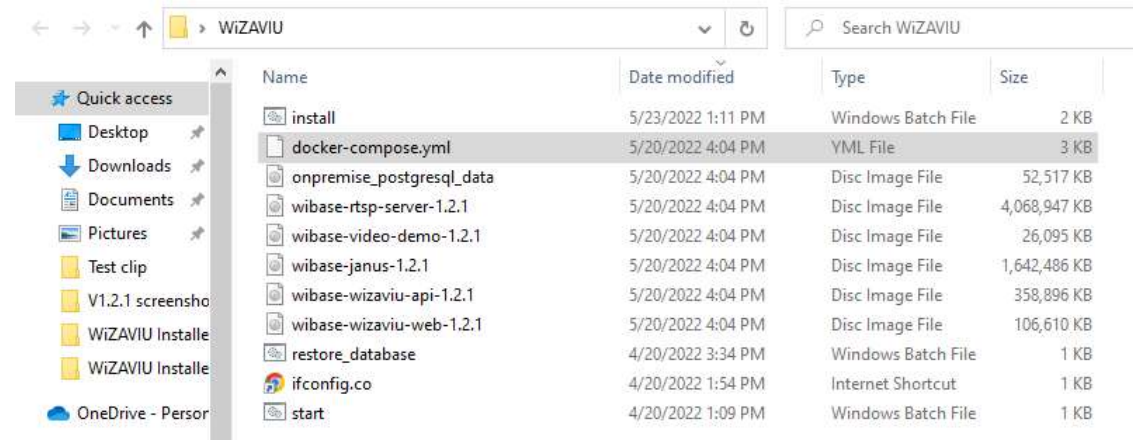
WiZAVIU

Search WiZAVIU

Quick access
Desktop
Downloads
Documents
Pictures
Test clip
V1.2.1 screensho
WiZAVIU Installe
WiZAVIU Installe
OneDrive - Persor

| Name | Date modified | Type | Size |
|---|---|---|---|
| install | 5/23/2022 1:11 PM | Windows Batch File | 2 KB |
| docker-compose.yml | 5/20/2022 4:04 PM | YML File | 3 KB |
| onpremise_postgresql_data | 5/20/2022 4:04 PM | Disc Image File | 52,517 KB |
| wibase-rtsp-server-1.2.1 | 5/20/2022 4:04 PM | Disc Image File | 4,068,947 KB |
| wibase-video-demo-1.2.1 | 5/20/2022 4:04 PM | Disc Image File | 26,095 KB |
| wibase-janus-1.2.1 | 5/20/2022 4:04 PM | Disc Image File | 1,642,486 KB |
| wibase-wizaviu-api-1.2.1 | 5/20/2022 4:04 PM | Disc Image File | 358,896 KB |
| wibase-wizaviu-web-1.2.1 | 5/20/2022 4:04 PM | Disc Image File | 106,610 KB |
| restore_database | 4/20/2022 3:34 PM | Windows Batch File | 1 KB |
| ifconfig.co | 4/20/2022 1:54 PM | Internet Shortcut | 1 KB |
| start | 4/20/2022 1:09 PM | Windows Batch File | 1 KB |